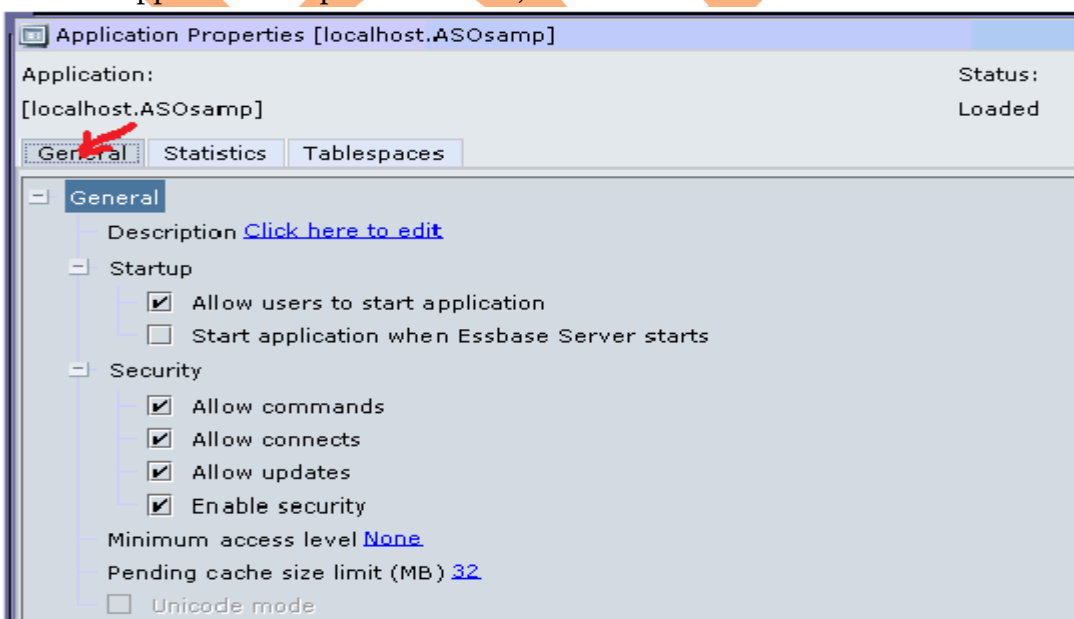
Application Properties [localhost.ASOsamp]

Application:
[localhost.ASOsamp]

Status:
Loaded

General Statistics Tablespaces

General
Description Click here to edit
Startup
Allow users to start application
Start application when Essbase Server starts
Security
Allow commands
Allow connects
Allow updates
Enable security
Minimum access level None
Pending cache size limit (MB) 32
Unicode mode